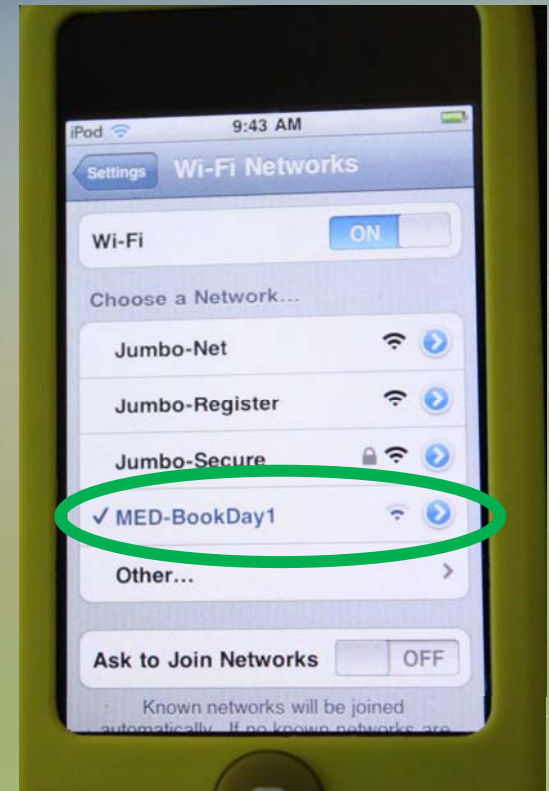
iPod 9:43 AM

Settings Wi-Fi Networks

Wi-Fi ON

Choose a Network...

Jumbo-Net

Jumbo-Register

Jumbo-Secure

✓ MED-BookDay1

Other...

Ask to Join Networks OFF

Known networks will be joined automatically. If no known networks are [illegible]